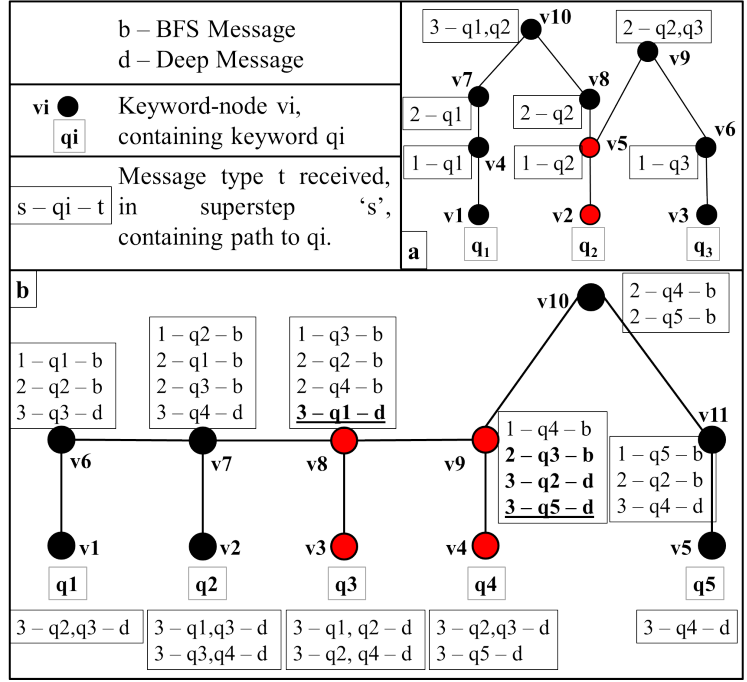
b – BFS Message
d – Deep Message

vi
qi
Keyword-node vi, containing keyword qi

s – qi – t
Message type t received, in superstep 's', containing path to qi.

a

3 – q1,q2
v10
2 – q2,q3
v9
v7
v8
2 – q1
2 – q2
v6
v5
1 – q1
v4
1 – q2
1 – q3
v1
v2
v3
$q_1$
$q_2$
$q_3$

b

v10
2 – q4 – b
2 – q5 – b

1 – q1 – b
2 – q2 – b
3 – q3 – d

1 – q2 – b
2 – q1 – b
2 – q3 – b
3 – q4 – d

1 – q3 – b
2 – q2 – b
2 – q4 – b
3 – q1 – d

1 – q4 – b
2 – q3 – b
3 – q2 – d
3 – q5 – d

v11
1 – q5 – b
2 – q2 – b
3 – q4 – d

v6
v7
v8
v9

v1
v2
v3
v4
v5

q1
q2
q3
q4
q5

3 – q2,q3 – d

3 – q1,q3 – d
3 – q3,q4 – d

3 – q1, q2 – d
3 – q2, q4 – d

3 – q2,q3 – d
3 – q5 – d

3 – q4 – d